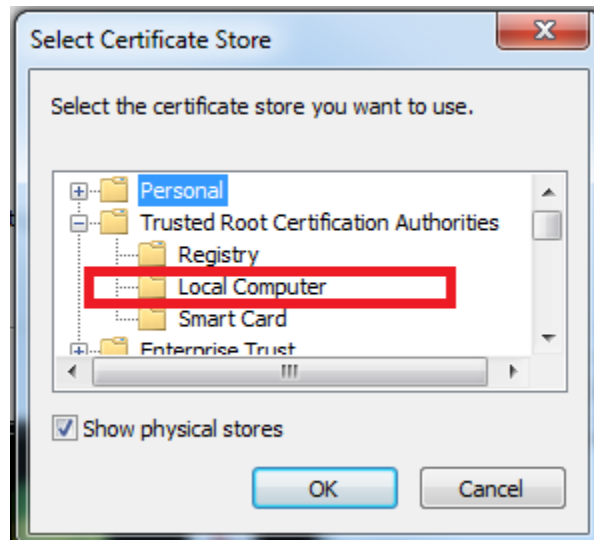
Select Certificate Store

Select the certificate store you want to use.

Personal
Trusted Root Certification Authorities
Registry
Local Computer
Smart Card
Enterprise Trust

Show physical stores

OK
Cancel